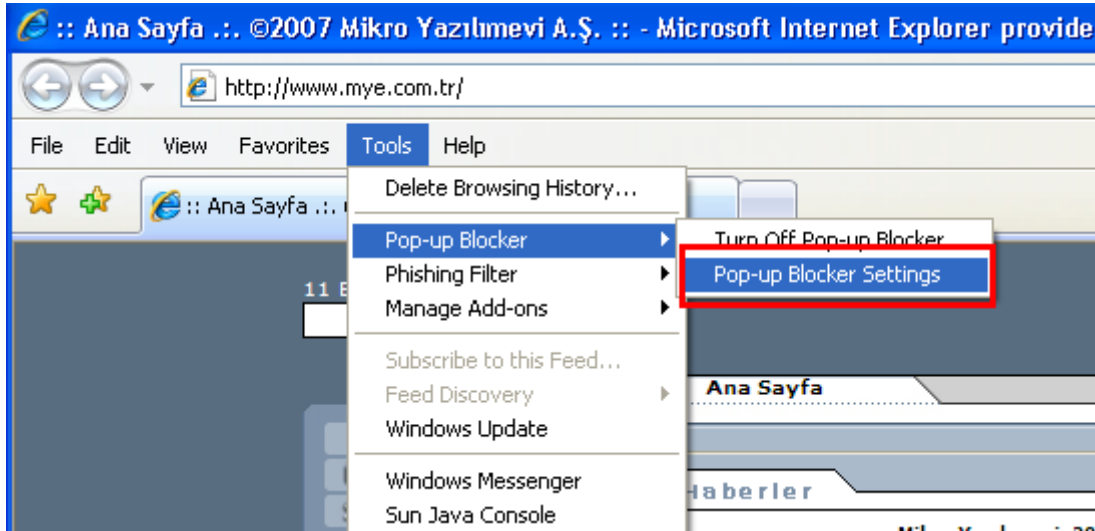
:: Ana Sayfa .:. ©2007 Mikro Yazılımevi A.Ş. :: - Microsoft Internet Explorer provide

http://www.mye.com.tr/

File Edit View Favorites Tools Help

:: Ana Sayfa .:. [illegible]

Delete Browsing History...

Pop-up Blocker

Phishing Filter

Manage Add-ons

Subscribe to this Feed...

Feed Discovery

Windows Update

Windows Messenger

Sun Java Console

Turn Off Pop-up Blocker

Pop-up Blocker Settings

11 E

Ana Sayfa

Haberler